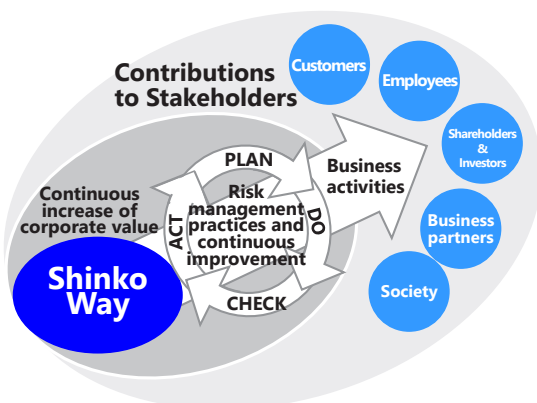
Contributions to Stakeholders

Customers

Employees

Shareholders & Investors

Business partners

Society

PLAN

DO

CHECK

ACT

Risk management practices and continuous improvement

Business activities

Continuous increase of corporate value

Shinko Way